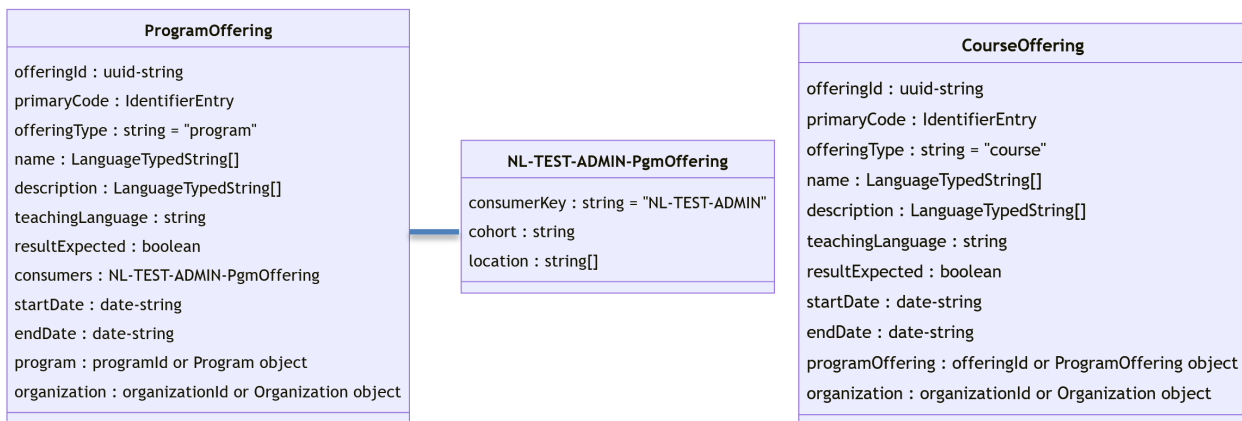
ProgramOffering

offeringId : uuid-string
primaryCode : IdentifierEntry
offeringType : string = "program"
name : LanguageTypedString[]
description : LanguageTypedString[]
teachingLanguage : string
resultExpected : boolean
consumers : NL-TEST-ADMIN-PgmOffering
startDate : date-string
endDate : date-string
program : programId or Program object
organization : organizationId or Organization object

NL-TEST-ADMIN-PgmOffering

consumerKey : string = "NL-TEST-ADMIN"
cohort : string
location : string[]

CourseOffering

offeringId : uuid-string
primaryCode : IdentifierEntry
offeringType : string = "course"
name : LanguageTypedString[]
description : LanguageTypedString[]
teachingLanguage : string
resultExpected : boolean
startDate : date-string
endDate : date-string
programOffering : offeringId or ProgramOffering object
organization : organizationId or Organization object